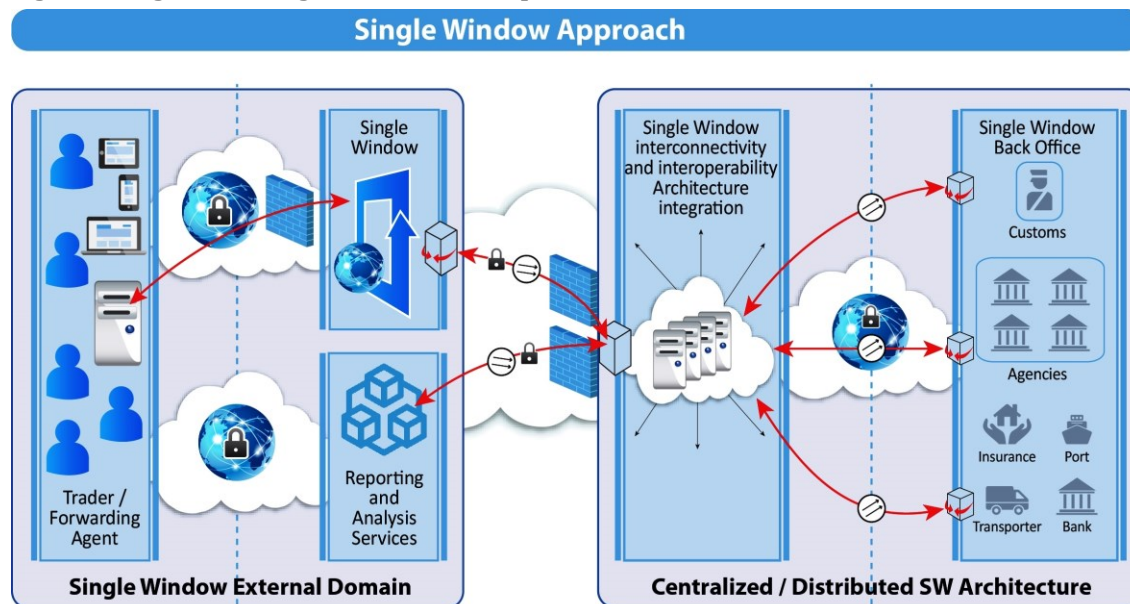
Single Window Approach

Single Window

Trader / Forwarding Agent

Reporting and Analysis Services

Single Window External Domain

Single Window interconnectivity and interoperability Architecture integration

Single Window Back Office

Customs

Agencies

Insurance

Port

Transporter

Bank

Centralized / Distributed SW Architecture